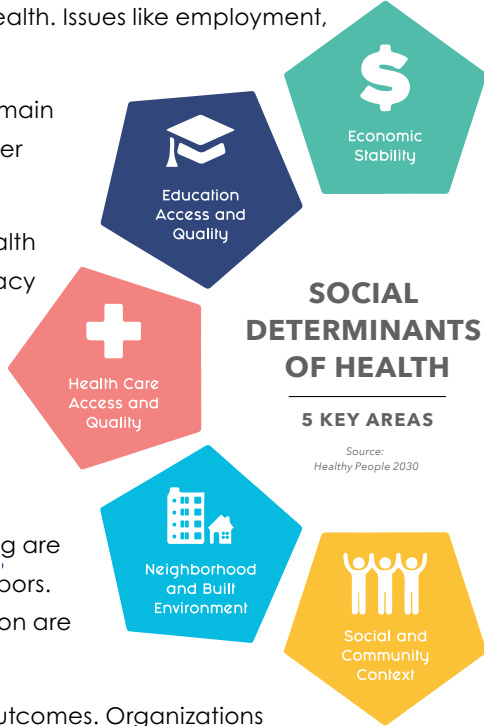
ealth. Issues like employment,

main
er

alth
acy

g are
oors.
on are

utcomes. Organizations

Economic Stability

Education Access and Quality

SOCIAL DETERMINANTS OF HEALTH

5 KEY AREAS

Source: Healthy People 2030

Health Care Access and Quality

Neighborhood and Built Environment

Social and Community Context